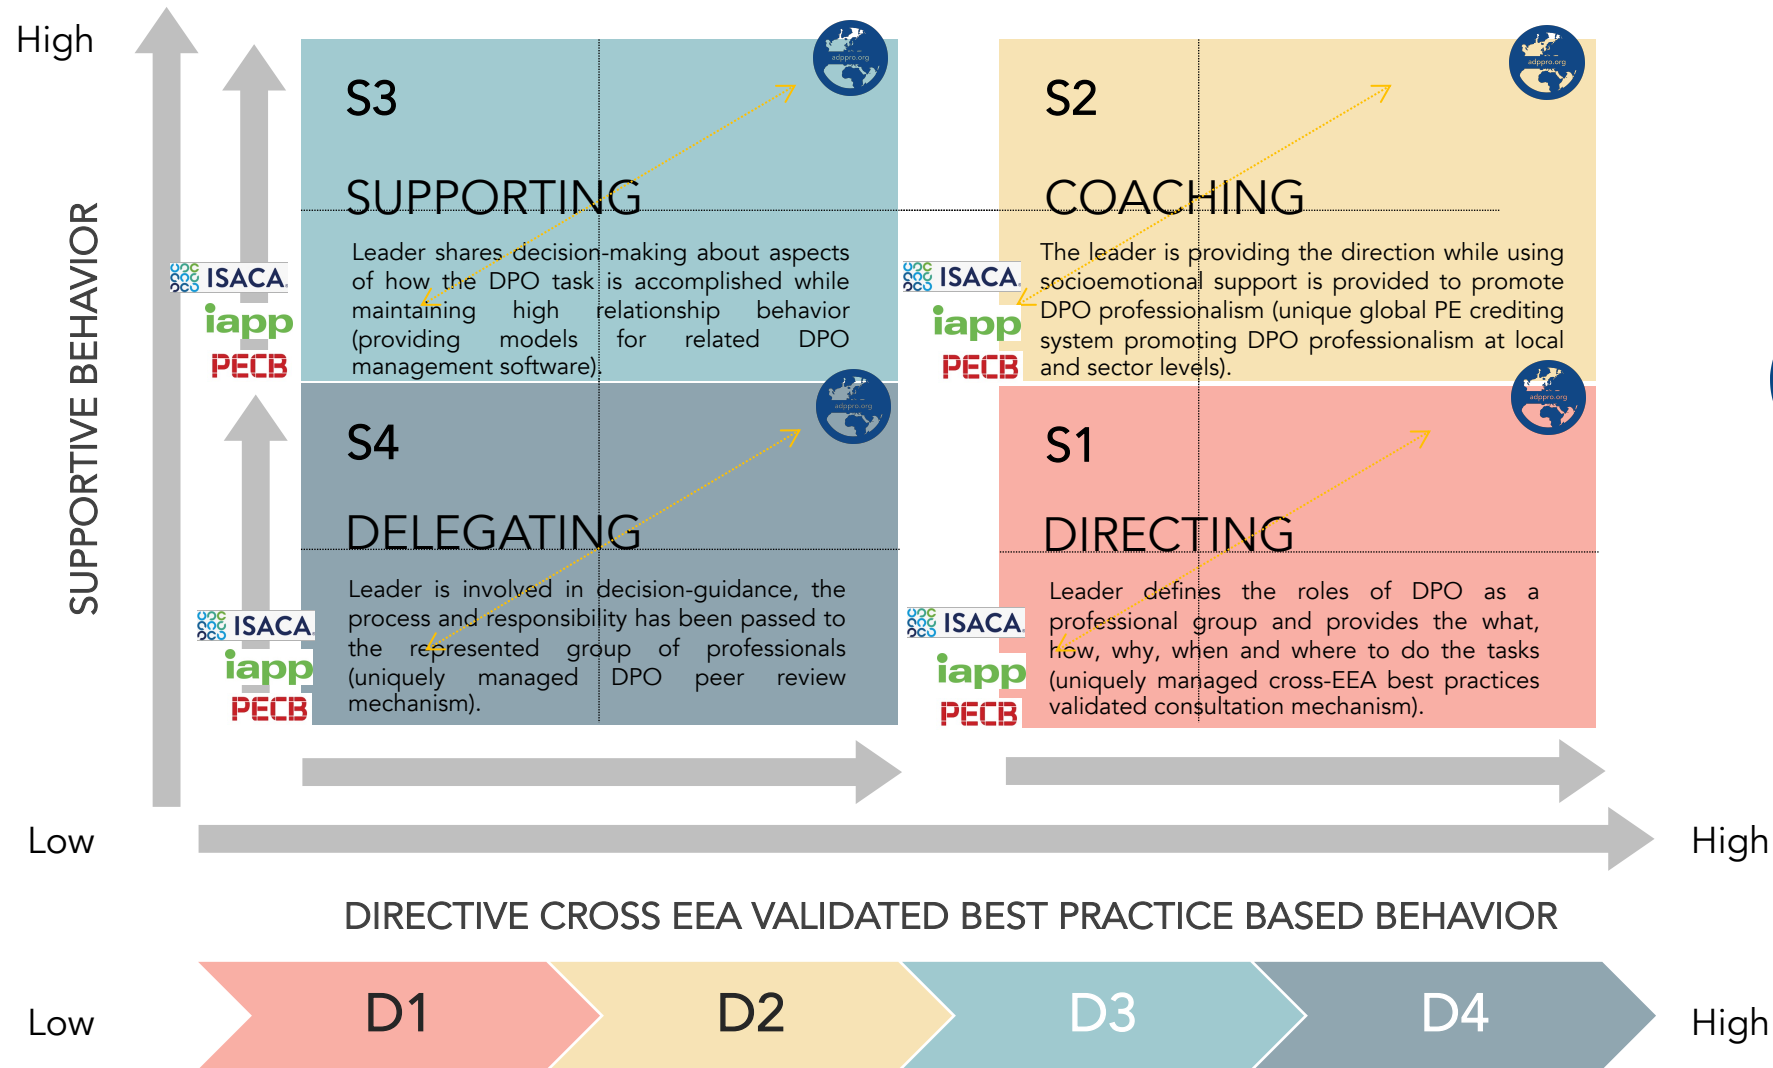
High

SUPPORTIVE BEHAVIOR

ISACA
iapp
PECB

S3

SUPPORTING

Leader shares decision-making about aspects of how the DPO task is accomplished while maintaining high relationship behavior (providing models for related DPO management software).

adppro.org

ISACA
iapp
PECB

S2

COACHING

The leader is providing the direction while using socioemotional support is provided to promote DPO professionalism (unique global PE crediting system promoting DPO professionalism at local and sector levels).

adppro.org

S4

DELEGATING

Leader is involved in decision-guidance, the process and responsibility has been passed to the represented group of professionals (uniquely managed DPO peer review mechanism).

adppro.org

ISACA
iapp
PECB

S1

DIRECTING

Leader defines the roles of DPO as a professional group and provides the what, how, why, when and where to do the tasks (uniquely managed cross-EEA best practices validated consultation mechanism).

adppro.org

ISACA
iapp
PECB

Low

High

DIRECTIVE CROSS EEA VALIDATED BEST PRACTICE BASED BEHAVIOR

Low

D1

D2

D3

D4

High